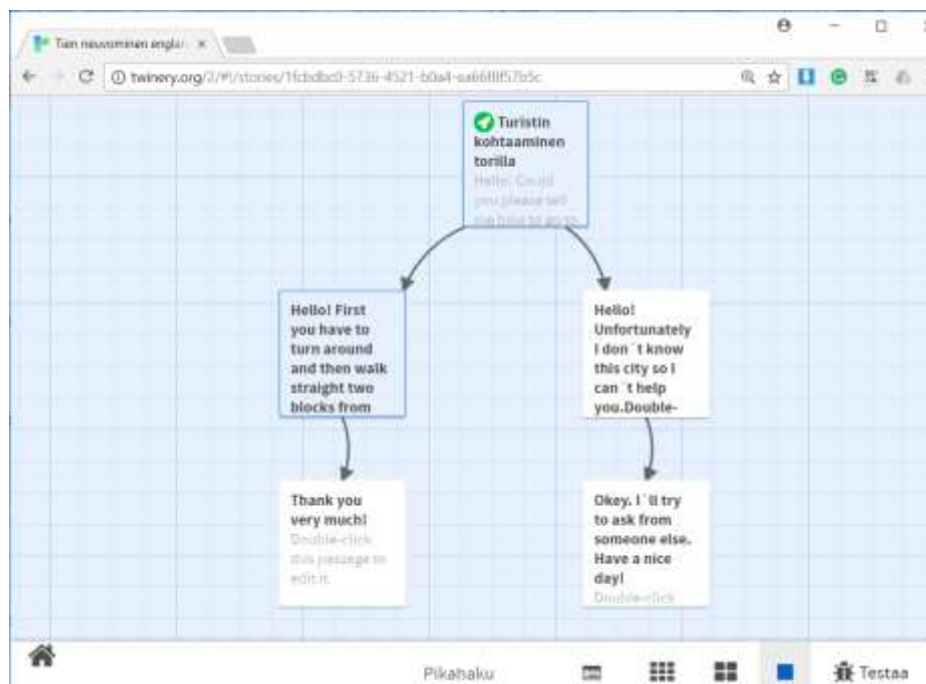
Tien neuvominen englar ×

twinery.org/2/#!/stories/1fcbdbc0-5736-4521-b0a4-aa66f8f57b5c

Turistin kohtaaminen torilla
Hello! Could you please tell the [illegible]

Hello! First you have to turn around and then walk straight two blocks from

Hello! Unfortunately I don´t know this city so I can´t help you.Double-

Thank you very much!
Double-click this passage to edit it.

Okey. I´ll try to ask from someone else. Have a nice day!
Double-click

Pikahaku

Testaa